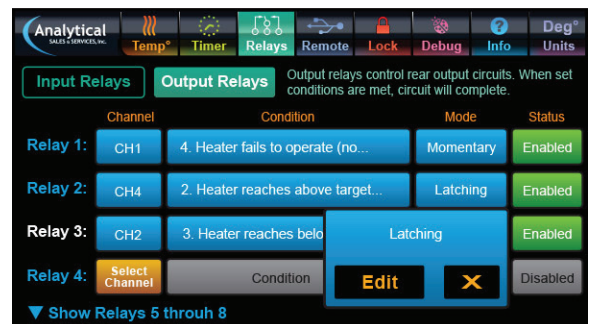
Analytical SALES & SERVICES, Inc.

Temp°
Timer
Relays
Remote
Lock
Debug
Info
Deg° Units

Input Relays
Output Relays
Output relays control rear output circuits. When set conditions are met, circuit will complete.

| | Channel | Condition | Mode | Status |
|---|---|---|---|---|
| Relay 1: | CH1 | 4. Heater fails to operate (no... | Momentary | Enabled |
| Relay 2: | CH4 | 2. Heater reaches above target... | Latching | Enabled |
| Relay 3: | CH2 | 3. Heater reaches belo | | Enabled |
| Relay 4: | Select Channel | Condition | | Disabled |

Latching
Edit
X

▼ Show Relays 5 throuh 8